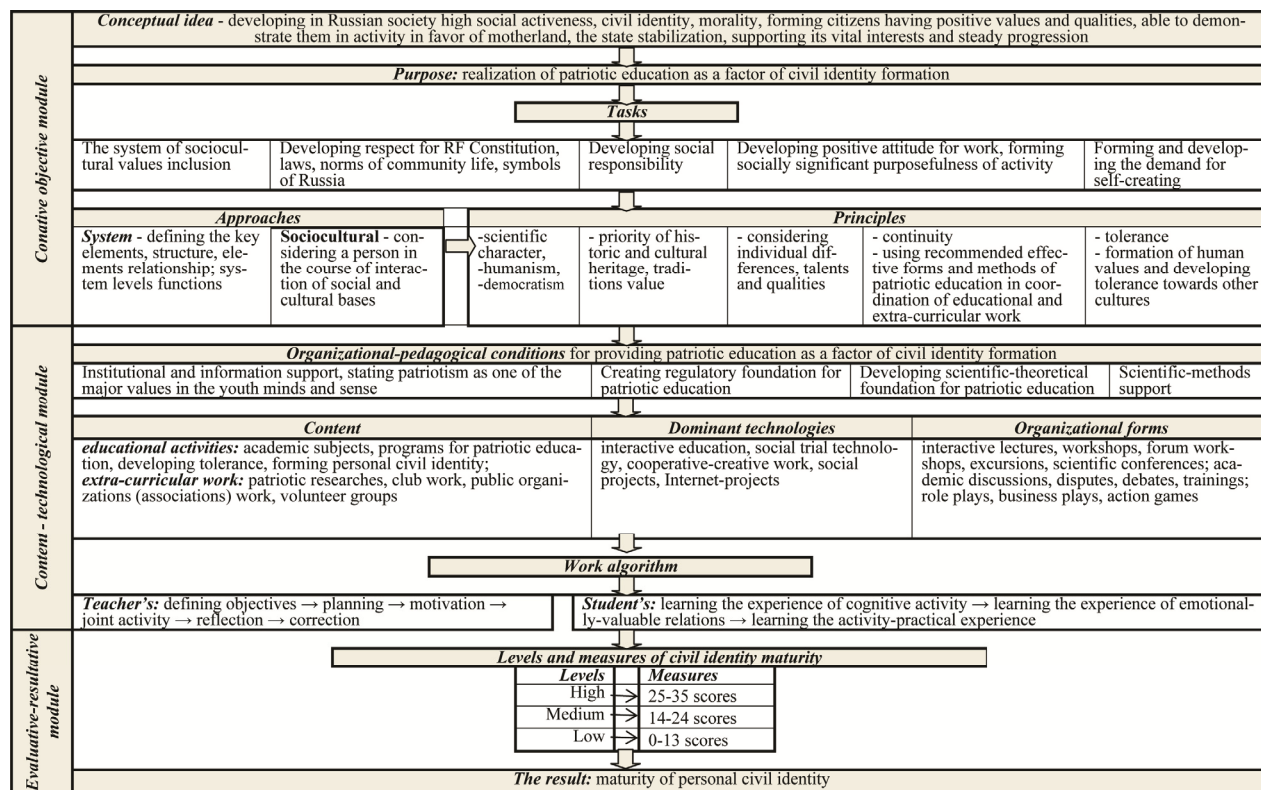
Conative objective module

Conceptual idea - developing in Russian society high social activeness, civil identity, morality, forming citizens having positive values and qualities, able to demonstrate them in activity in favor of motherland, the state stabilization, supporting its vital interests and steady progression

Purpose: realization of patriotic education as a factor of civil identity formation

Tasks

The system of sociocultural values inclusion

Developing respect for RF Constitution, laws, norms of community life, symbols of Russia

Developing social responsibility

Developing positive attitude for work, forming socially significant purposefulness of activity

Forming and developing the demand for self-creating

Approaches

System - defining the key elements, structure, elements relationship; system levels functions

Sociocultural - considering a person in the course of interaction of social and cultural bases

Principles

-scientific character, -humanism, -democratism

- priority of historic and cultural heritage, traditions value

- considering individual differences, talents and qualities

- continuity
- using recommended effective forms and methods of patriotic education in coordination of educational and extra-curricular work

- tolerance
- formation of human values and developing tolerance towards other cultures

Content - technological module

Organizational-pedagogical conditions for providing patriotic education as a factor of civil identity formation

Institutional and information support, stating patriotism as one of the major values in the youth minds and sense

Creating regulatory foundation for patriotic education

Developing scientific-theoretical foundation for patriotic education

Scientific-methods support

| Content | Dominant technologies | Organizational forms |
|---|---|---|
| educational activities: academic subjects, programs for patriotic education, developing tolerance, forming personal civil identity; extra-curricular work: patriotic researches, club work, public organizations (associations) work, volunteer groups | interactive education, social trial technology, cooperative-creative work, social projects, Internet-projects | interactive lectures, workshops, forum workshops, excursions, scientific conferences; academic discussions, disputes, debates, trainings; role plays, business plays, action games |

Work algorithm

Teacher's: defining objectives → planning → motivation → joint activity → reflection → correction

Student's: learning the experience of cognitive activity → learning the experience of emotionally-valuable relations → learning the activity-practical experience

Evaluative-resultative module

Levels and measures of civil identity maturity

| Levels | Measures |
|---|---|
| High | 25-35 scores |
| Medium | 14-24 scores |
| Low | 0-13 scores |

The result: maturity of personal civil identity